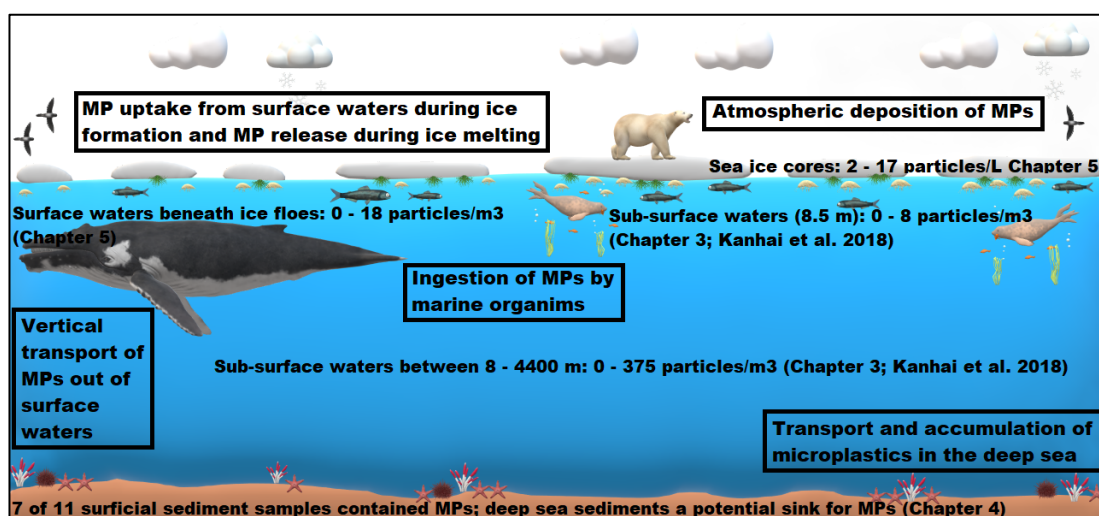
MP uptake from surface waters during ice formation and MP release during ice melting

Atmospheric deposition of MPs

Sea ice cores: 2 - 17 particles/L Chapter 5

Surface waters beneath ice floes: 0 - 18 particles/m3 (Chapter 5)

Sub-surface waters (8.5 m): 0 - 8 particles/m3 (Chapter 3; Kanhai et al. 2018)

Ingestion of MPs by marine organims

Vertical transport of MPs out of surface waters

Sub-surface waters between 8 - 4400 m: 0 - 375 particles/m3 (Chapter 3; Kanhai et al. 2018)

Transport and accumulation of microplastics in the deep sea

7 of 11 surficial sediment samples contained MPs; deep sea sediments a potential sink for MPs (Chapter 4)